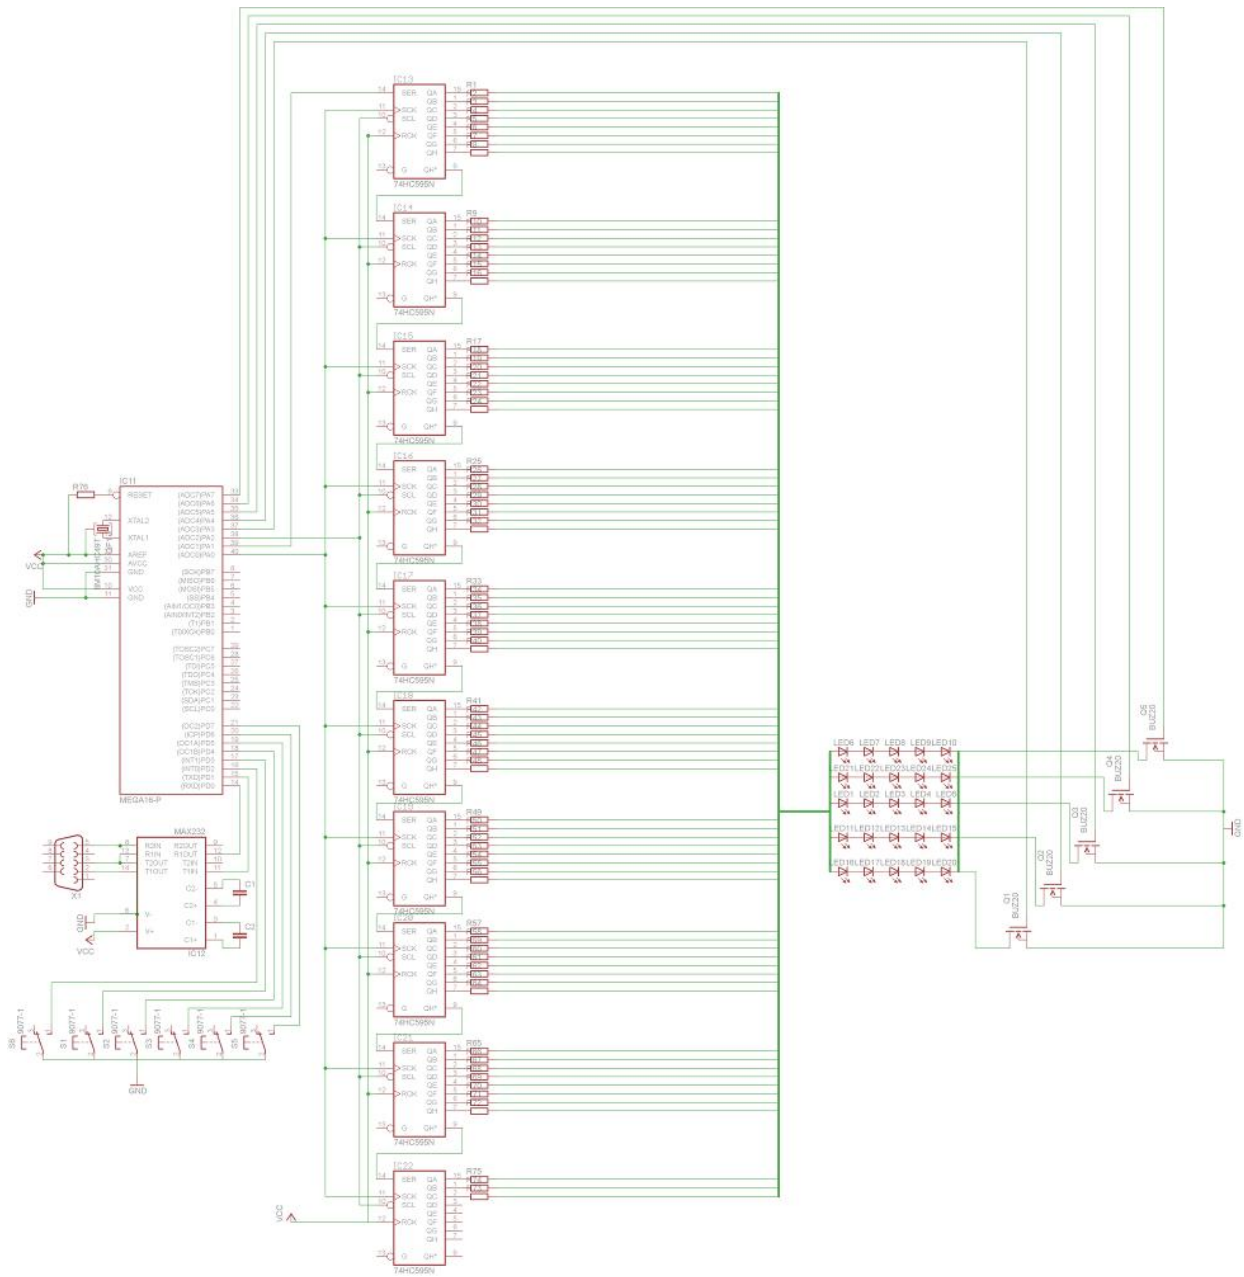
IC13
SER QA
SCK QB
SCL QC
QD
RCK QE
QF
QG
QH
G QH*
74HC595N
R1

IC14
SER QA
SCK QB
SCL QC
QD
RCK QE
QF
QG
QH
G QH*
74HC595N
R9

IC15
SER QA
SCK QB
SCL QC
QD
RCK QE
QF
QG
QH
G QH*
74HC595N
R17

IC16
SER QA
SCK QB
SCL QC
QD
RCK QE
QF
QG
QH
G QH*
74HC595N
R25

IC17
SER QA
SCK QB
SCL QC
QD
RCK QE
QF
QG
QH
G QH*
74HC595N
R33

IC18
SER QA
SCK QB
SCL QC
QD
RCK QE
QF
QG
QH
G QH*
74HC595N
R41

IC19
SER QA
SCK QB
SCL QC
QD
RCK QE
QF
QG
QH
G QH*
74HC595N
R49

IC20
SER QA
SCK QB
SCL QC
QD
RCK QE
QF
QG
QH
G QH*
74HC595N
R57

IC21
SER QA
SCK QB
SCL QC
QD
RCK QE
QF
QG
QH
G QH*
74HC595N
R65

IC22
SER QA
SCK QB
SCL QC
QD
RCK QE
QF
QG
QH
G QH*
74HC595N
R73

VCC

R76
IC11
RESET
XTAL2
XTAL1
AREF
AVCC
GND
VCC
GND
(ADC7)PA7
(ADC6)PA6
(ADC5)PA5
(ADC4)PA4
(ADC3)PA3
(ADC2)PA2
(ADC1)PA1
(ADC0)PA0
(SCK)PB7
(MISO)PB6
(MOSI)PB5
(SS)PB4
(AIN1/OC0)PB3
(AIN0/INT2)PB2
(T1)PB1
(T0/XCK)PB0
(TOSC2)PC7
(TOSC1)PC6
(TDI)PC5
(TDO)PC4
(TMS)PC3
(TCK)PC2
(SDA)PC1
(SCL)PC0
(OC2)PD7
(ICP)PD6
(OC1A)PD5
(OC1B)PD4
(INT1)PD3
(INT0)PD2
(TXD)PD1
(RXD)PD0
MEGA16-P
VCC
GND

MAX232
R2IN
R1IN
T2OUT
T1OUT
R2OUT
R1OUT
T2IN
T1IN
C2-
C2+
C1-
C1+
V-
V+
IC12
C1
C2
X1
GND
VCC

S6 9077-1
S1 9077-1
S2 9077-1
S3 9077-1
S4 9077-1
S5 9077-1
GND

LED6 LED7 LED8 LED9 LED10
LED21 LED22 LED23 LED24 LED25
LED1 LED2 LED3 LED4 LED5
LED11 LED12 LED13 LED14 LED15
LED16 LED17 LED18 LED19 LED20

Q5 BUZ20
Q4 BUZ20
Q3 BUZ20
Q2 BUZ20
Q1 BUZ20
GND